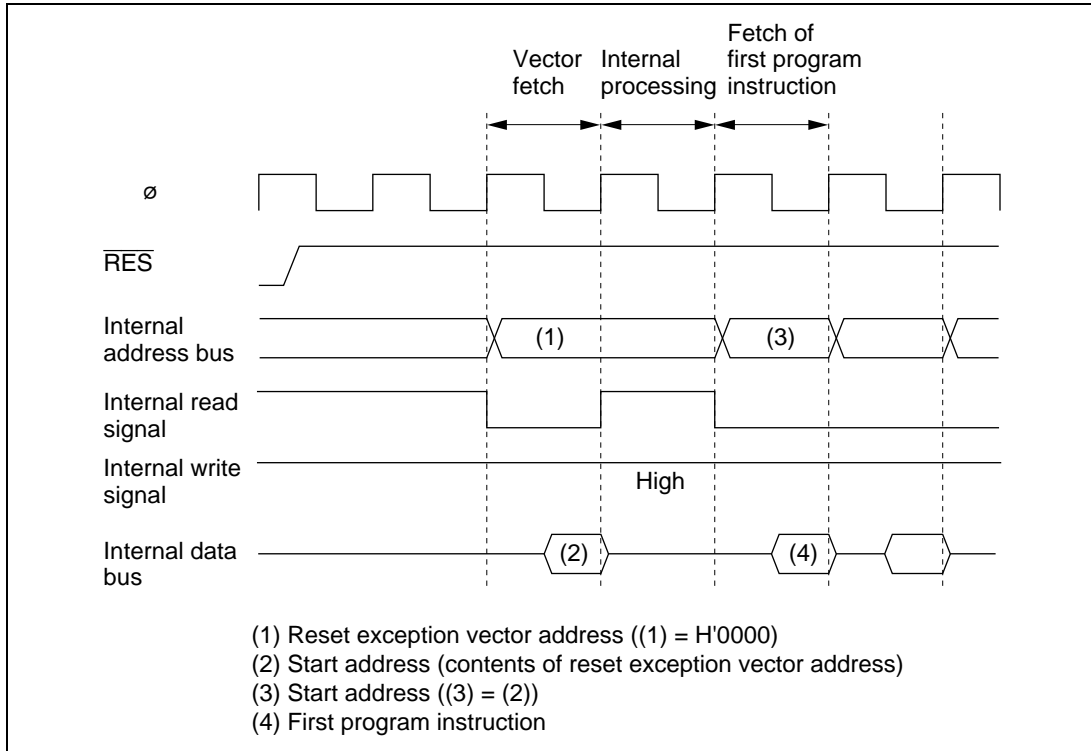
Vector fetch

Internal processing

Fetch of first program instruction

ø

$\overline{RES}$

Internal address bus

(1)

(3)

Internal read signal

Internal write signal

High

Internal data bus

(2)

(4)

(1) Reset exception vector address ((1) = H'0000)
(2) Start address (contents of reset exception vector address)
(3) Start address ((3) = (2))
(4) First program instruction